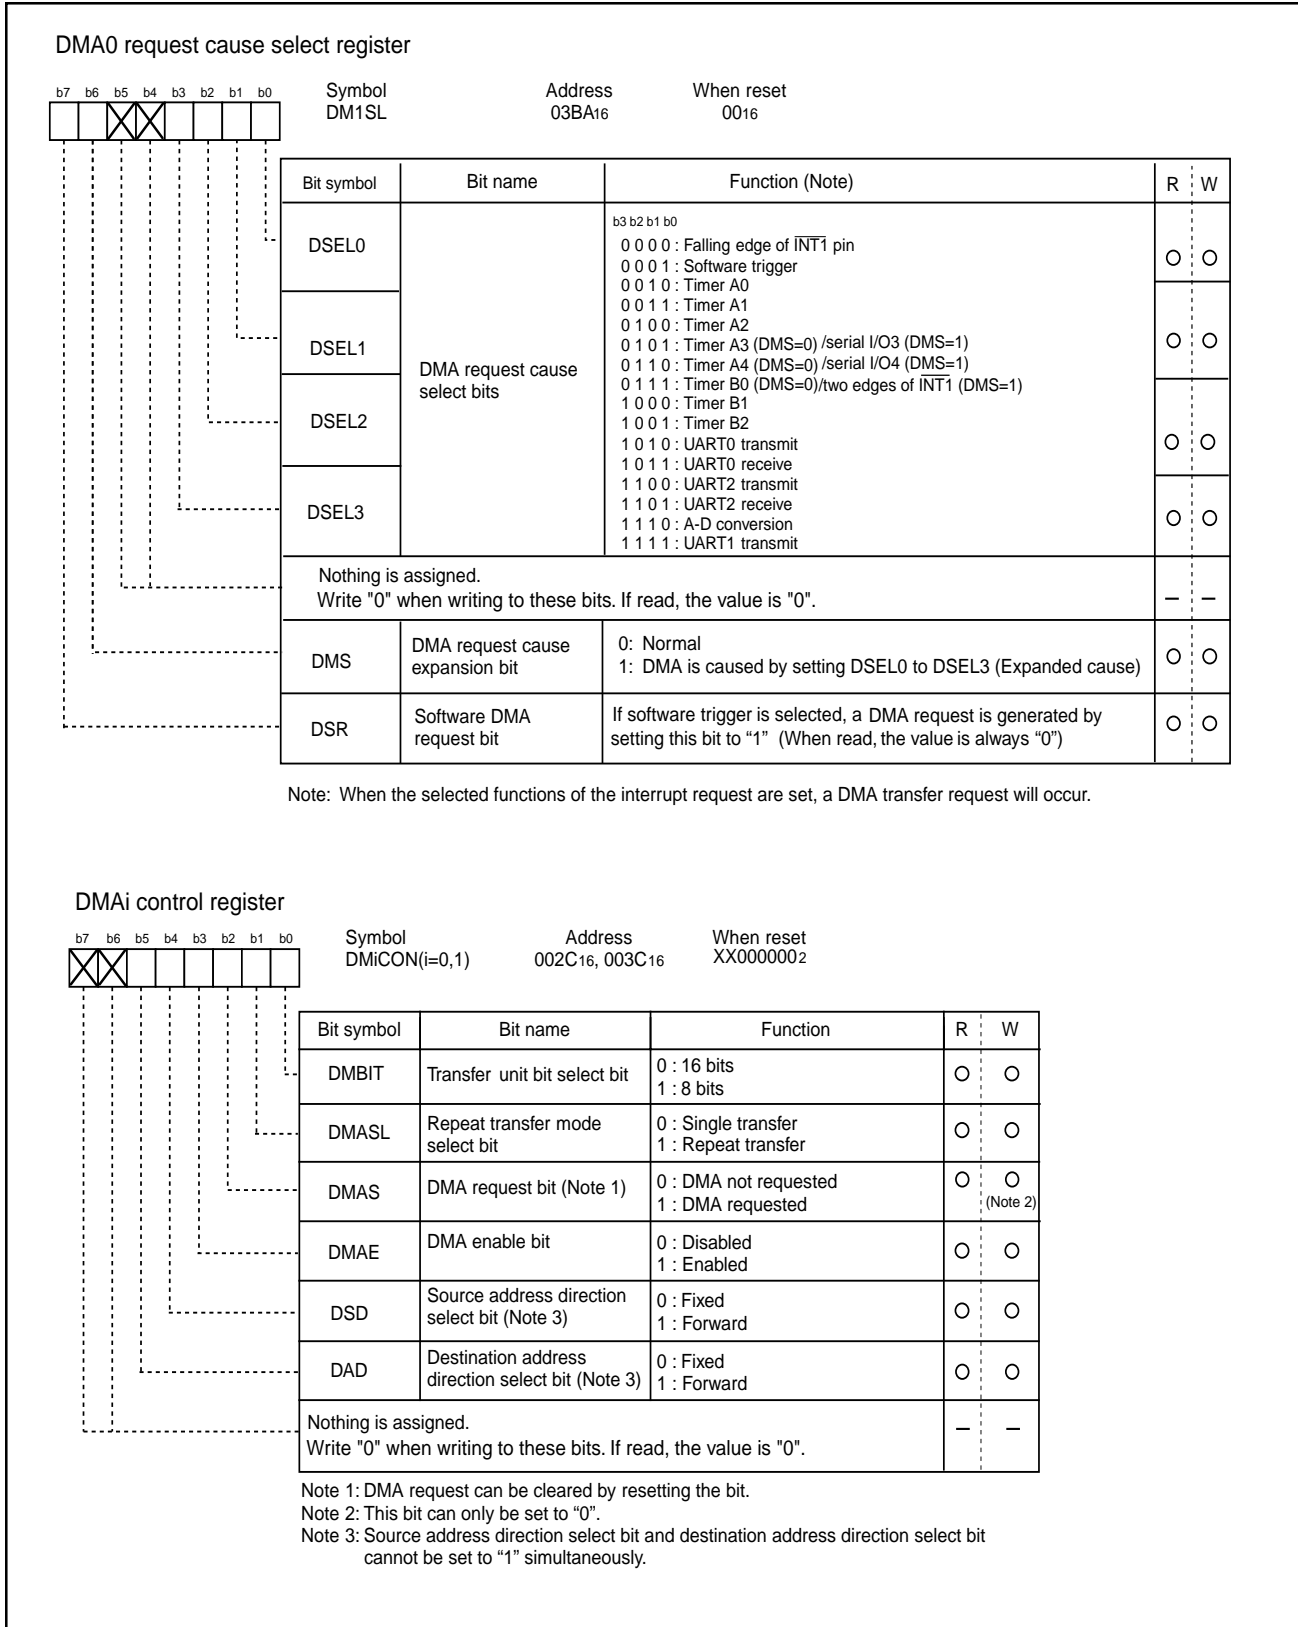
DMA0 request cause select register

b7 b6 b5 b4 b3 b2 b1 b0

Symbol DM1SL
Address $03BA_{16}$
When reset $00_{16}$

| Bit symbol | Bit name | Function (Note) | R | W |
|---|---|---|---|---|
| DSEL0 | DMA request cause select bits | b3 b2 b1 b0<br>0 0 0 0 : Falling edge of $\overline{INT1}$ pin<br>0 0 0 1 : Software trigger<br>0 0 1 0 : Timer A0<br>0 0 1 1 : Timer A1<br>0 1 0 0 : Timer A2<br>0 1 0 1 : Timer A3 (DMS=0) /serial I/O3 (DMS=1)<br>0 1 1 0 : Timer A4 (DMS=0) /serial I/O4 (DMS=1)<br>0 1 1 1 : Timer B0 (DMS=0)/two edges of $\overline{INT1}$ (DMS=1)<br>1 0 0 0 : Timer B1<br>1 0 0 1 : Timer B2<br>1 0 1 0 : UART0 transmit<br>1 0 1 1 : UART0 receive<br>1 1 0 0 : UART2 transmit<br>1 1 0 1 : UART2 receive<br>1 1 1 0 : A-D conversion<br>1 1 1 1 : UART1 transmit | O | O |
| DSEL1 | | | O | O |
| DSEL2 | | | O | O |
| DSEL3 | | | O | O |
| Nothing is assigned. Write "0" when writing to these bits. If read, the value is "0". | | | – | – |
| DMS | DMA request cause expansion bit | 0: Normal<br>1: DMA is caused by setting DSEL0 to DSEL3 (Expanded cause) | O | O |
| DSR | Software DMA request bit | If software trigger is selected, a DMA request is generated by setting this bit to "1" (When read, the value is always "0") | O | O |

Note: When the selected functions of the interrupt request are set, a DMA transfer request will occur.

DMAi control register

b7 b6 b5 b4 b3 b2 b1 b0

Symbol DMiCON(i=0,1)
Address $002C_{16}$, $003C_{16}$
When reset $XX000000_2$

| Bit symbol | Bit name | Function | R | W |
|---|---|---|---|---|
| DMBIT | Transfer unit bit select bit | 0 : 16 bits<br>1 : 8 bits | O | O |
| DMASL | Repeat transfer mode select bit | 0 : Single transfer<br>1 : Repeat transfer | O | O |
| DMAS | DMA request bit (Note 1) | 0 : DMA not requested<br>1 : DMA requested | O | O (Note 2) |
| DMAE | DMA enable bit | 0 : Disabled<br>1 : Enabled | O | O |
| DSD | Source address direction select bit (Note 3) | 0 : Fixed<br>1 : Forward | O | O |
| DAD | Destination address direction select bit (Note 3) | 0 : Fixed<br>1 : Forward | O | O |
| Nothing is assigned. Write "0" when writing to these bits. If read, the value is "0". | | | – | – |

Note 1: DMA request can be cleared by resetting the bit.
Note 2: This bit can only be set to "0".
Note 3: Source address direction select bit and destination address direction select bit cannot be set to "1" simultaneously.